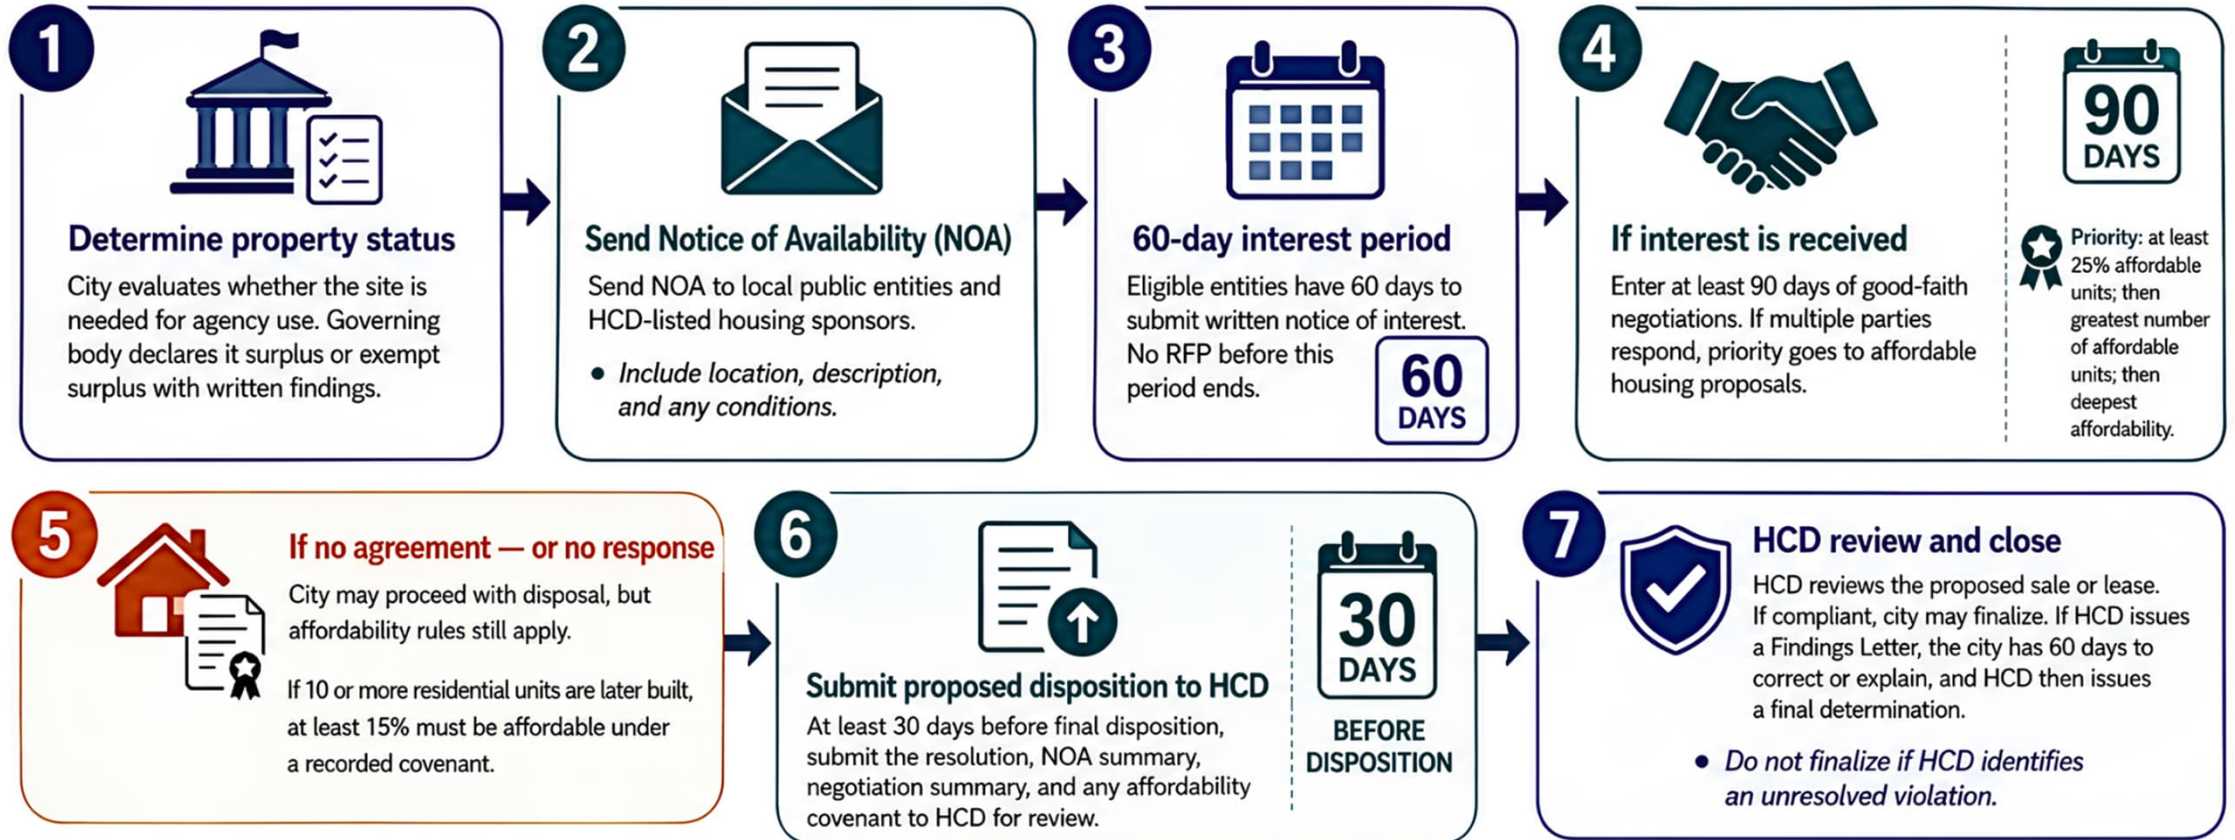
1

Determine property status

City evaluates whether the site is needed for agency use. Governing body declares it surplus or exempt surplus with written findings.

2

Send Notice of Availability (NOA)

Send NOA to local public entities and HCD-listed housing sponsors.

• Include location, description, and any conditions.

3

60-day interest period

Eligible entities have 60 days to submit written notice of interest. No RFP before this period ends.

60 DAYS

4

If interest is received

Enter at least 90 days of good-faith negotiations. If multiple parties respond, priority goes to affordable housing proposals.

90 DAYS

Priority: at least 25% affordable units; then greatest number of affordable units; then deepest affordability.

5

If no agreement — or no response

City may proceed with disposal, but affordability rules still apply.

If 10 or more residential units are later built, at least 15% must be affordable under a recorded covenant.

6

Submit proposed disposition to HCD

At least 30 days before final disposition, submit the resolution, NOA summary, negotiation summary, and any affordability covenant to HCD for review.

30 DAYS

BEFORE DISPOSITION

7

HCD review and close

HCD reviews the proposed sale or lease. If compliant, city may finalize. If HCD issues a Findings Letter, the city has 60 days to correct or explain, and HCD then issues a final determination.

• Do not finalize if HCD identifies an unresolved violation.